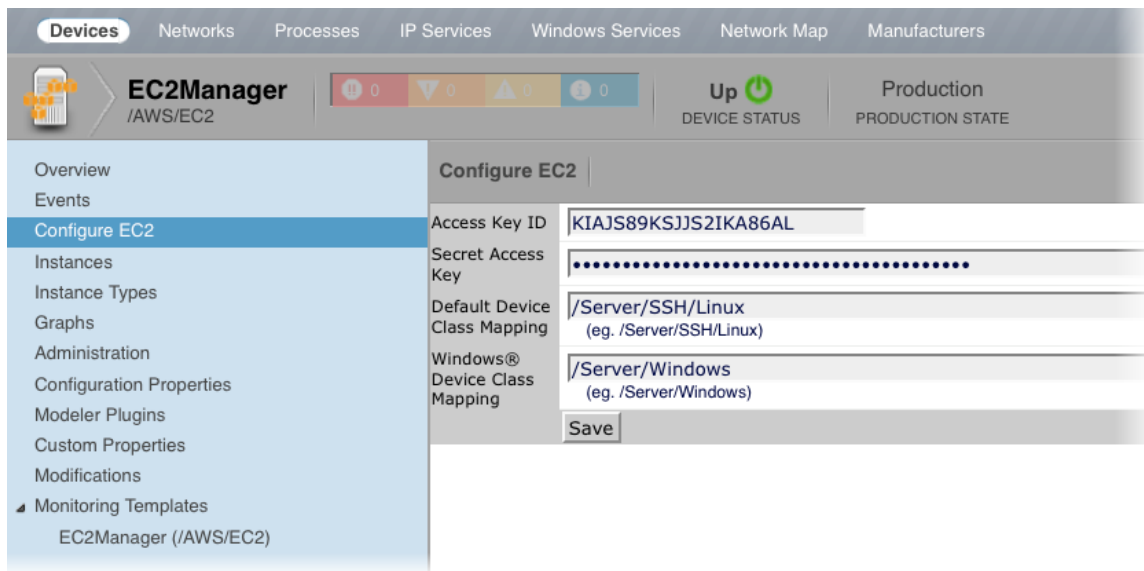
Devices Networks Processes IP Services Windows Services Network Map Manufacturers

EC2Manager
/AWS/EC2

0 0 0 0

Up
DEVICE STATUS

Production
PRODUCTION STATE

Overview
Events
Configure EC2
Instances
Instance Types
Graphs
Administration
Configuration Properties
Modeler Plugins
Custom Properties
Modifications
Monitoring Templates
EC2Manager (/AWS/EC2)

Configure EC2

| | |
|---|---|
| Access Key ID | KIAJS89KSJJS2IKA86AL |
| Secret Access Key | •••••••••••••••••••••••••••••••••••••••• |
| Default Device Class Mapping | /Server/SSH/Linux (eg. /Server/SSH/Linux) |
| Windows® Device Class Mapping | /Server/Windows (eg. /Server/Windows) |

Save